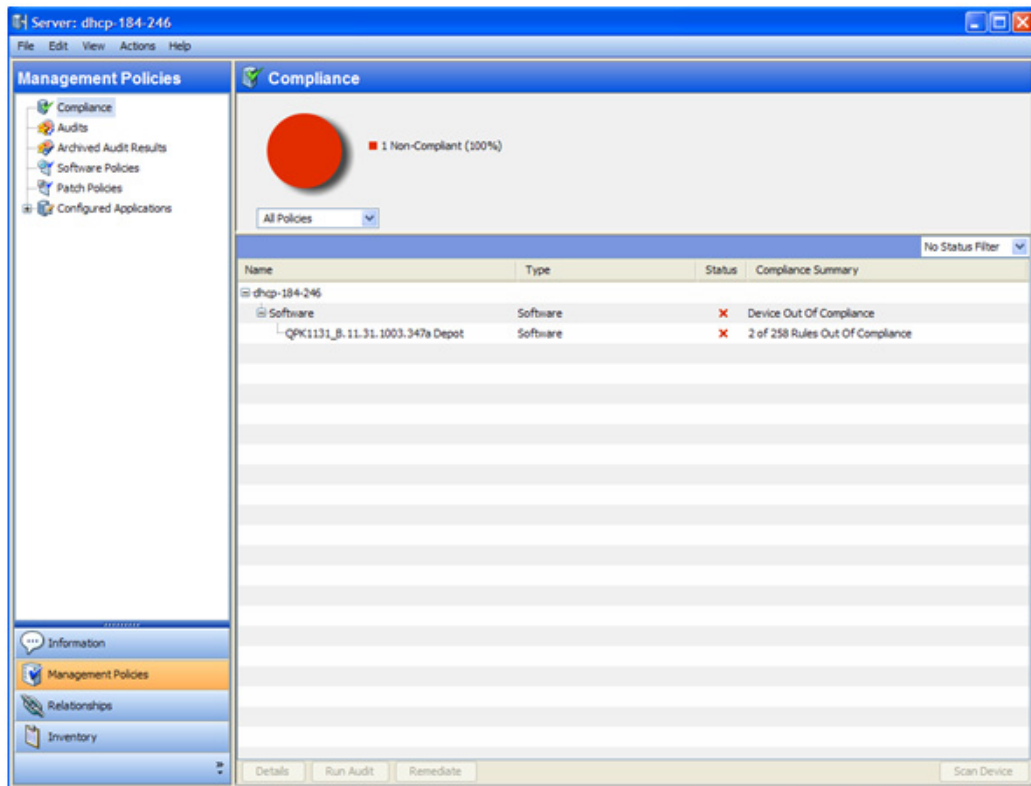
Server: dhcp-184-246

File Edit View Actions Help

Management Policies

Compliance
Audits
Archived Audit Results
Software Policies
Patch Policies
Configured Applications

Information
Management Policies
Relationships
Inventory

Compliance

1 Non-Compliant (100%)

All Policies

No Status Filter

| Name | Type | Status | Compliance Summary |
|---|---|---|---|
| dhcp-184-246 | | | |
| Software | Software | × | Device Out Of Compliance |
| QPK1131_B.11.31.1003.347a Depot | Software | × | 2 of 258 Rules Out Of Compliance |

Details Run Audit Remediate Scan Device